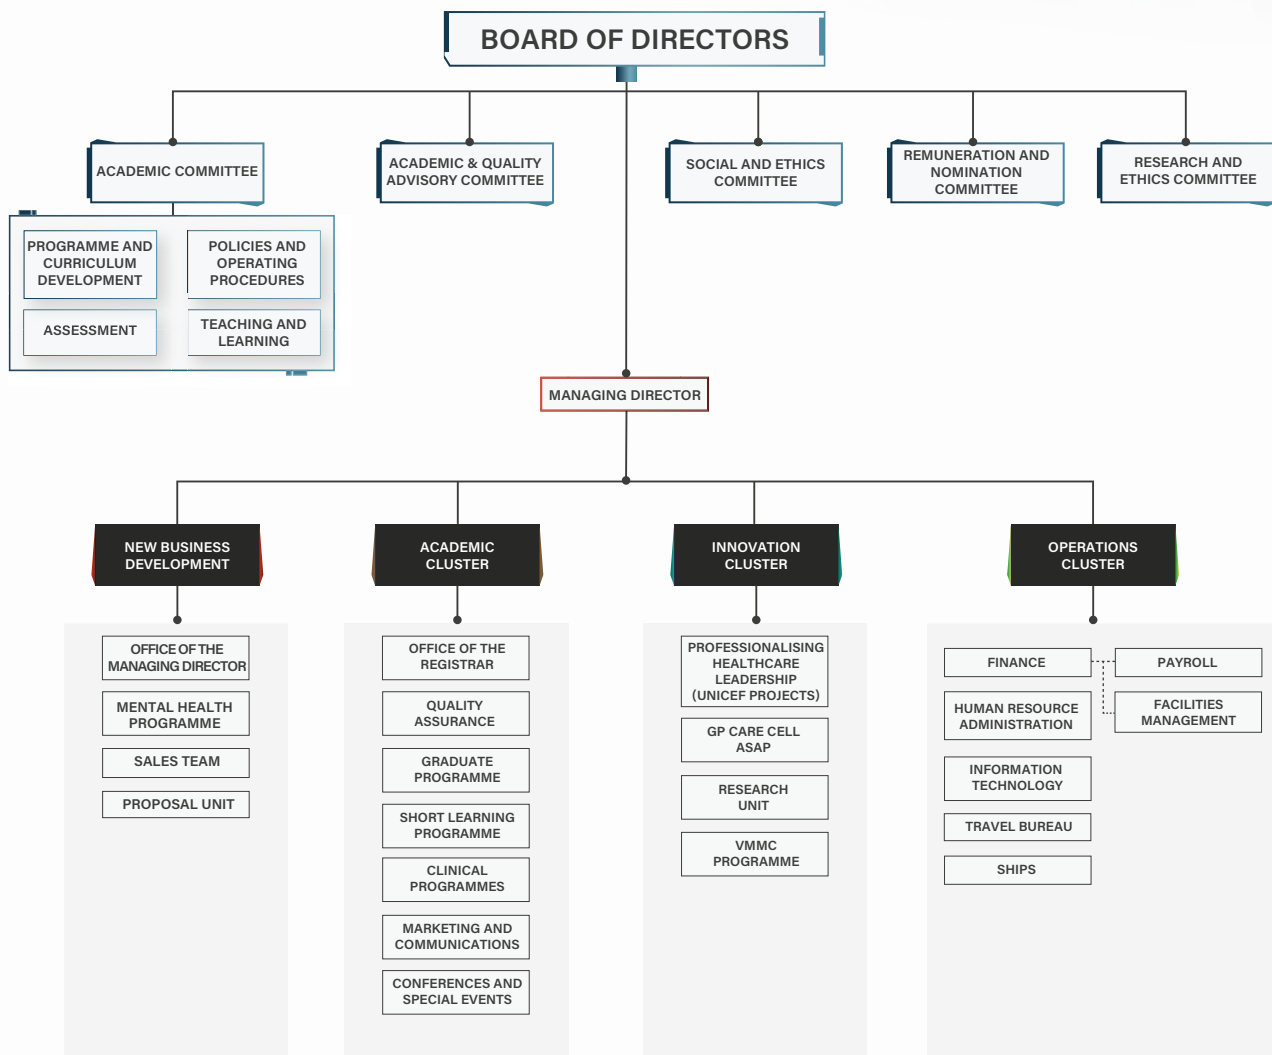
BOARD OF DIRECTORS

ACADEMIC COMMITTEE

PROGRAMME AND CURRICULUM DEVELOPMENT

POLICIES AND OPERATING PROCEDURES

ASSESSMENT

TEACHING AND LEARNING

ACADEMIC & QUALITY ADVISORY COMMITTEE

SOCIAL AND ETHICS COMMITTEE

REMUNERATION AND NOMINATION COMMITTEE

RESEARCH AND ETHICS COMMITTEE

MANAGING DIRECTOR

NEW BUSINESS DEVELOPMENT

OFFICE OF THE MANAGING DIRECTOR

MENTAL HEALTH PROGRAMME

SALES TEAM

PROPOSAL UNIT

ACADEMIC CLUSTER

OFFICE OF THE REGISTRAR

QUALITY ASSURANCE

GRADUATE PROGRAMME

SHORT LEARNING PROGRAMME

CLINICAL PROGRAMMES

MARKETING AND COMMUNICATIONS

CONFERENCES AND SPECIAL EVENTS

INNOVATION CLUSTER

PROFESSIONALISING HEALTHCARE LEADERSHIP (UNICEF PROJECTS)

GP CARE CELL ASAP

RESEARCH UNIT

VMMC PROGRAMME

OPERATIONS CLUSTER

FINANCE

PAYROLL

HUMAN RESOURCE ADMINISTRATION

FACILITIES MANAGEMENT

INFORMATION TECHNOLOGY

TRAVEL BUREAU

SHIPS